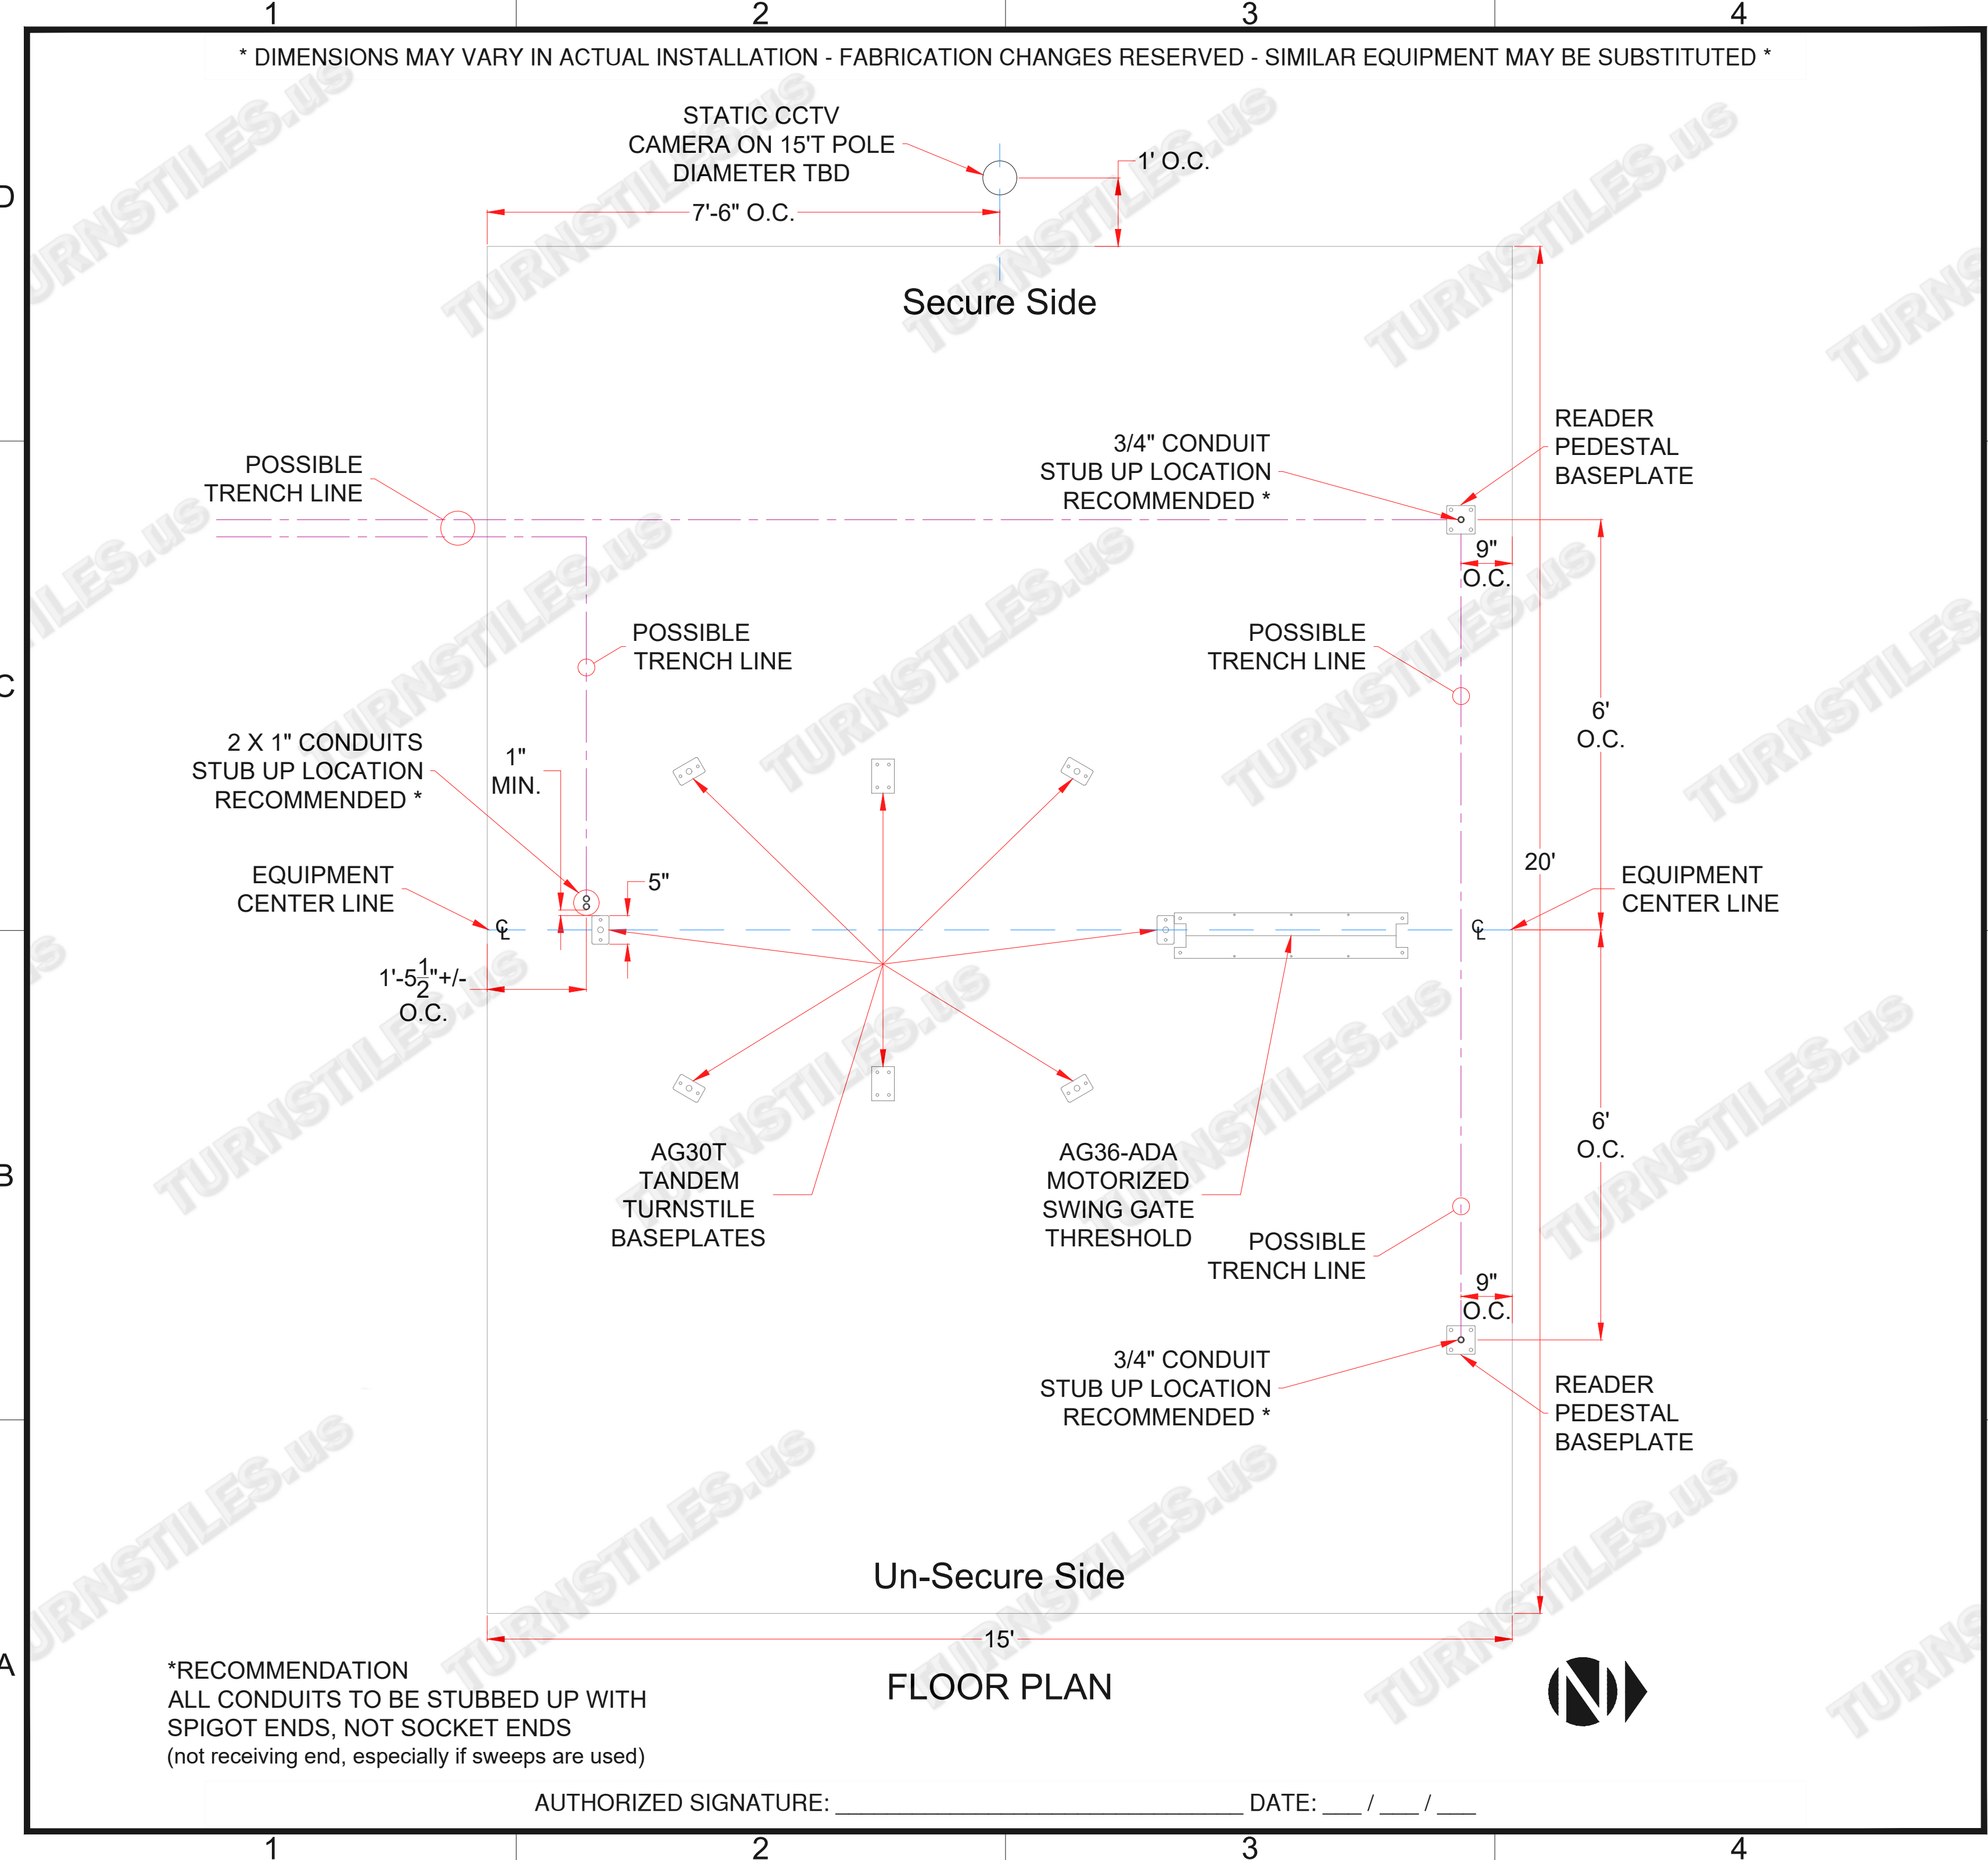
1 2 3 4

D

C

B

A

* DIMENSIONS MAY VARY IN ACTUAL INSTALLATION - FABRICATION CHANGES RESERVED - SIMILAR EQUIPMENT MAY BE SUBSTITUTED *

STATIC CCTV CAMERA ON 15'T POLE DIAMETER TBD

1' O.C.

7'-6" O.C.

Secure Side

POSSIBLE TRENCH LINE

3/4" CONDUIT STUB UP LOCATION RECOMMENDED *

READER PEDESTAL BASEPLATE

9" O.C.

POSSIBLE TRENCH LINE

POSSIBLE TRENCH LINE

6' O.C.

2 X 1" CONDUITS STUB UP LOCATION RECOMMENDED *

1" MIN.

20'

EQUIPMENT CENTER LINE

5"

EQUIPMENT CENTER LINE

℄

℄

$1'-5\frac{1}{2}$"+/- O.C.

6' O.C.

AG30T TANDEM TURNSTILE BASEPLATES

AG36-ADA MOTORIZED SWING GATE THRESHOLD

POSSIBLE TRENCH LINE

9" O.C.

3/4" CONDUIT STUB UP LOCATION RECOMMENDED *

READER PEDESTAL BASEPLATE

Un-Secure Side

15'

*RECOMMENDATION
ALL CONDUITS TO BE STUBBED UP WITH SPIGOT ENDS, NOT SOCKET ENDS
(not receiving end, especially if sweeps are used)

FLOOR PLAN

AUTHORIZED SIGNATURE: ________________________________ DATE: ___ / ___ / ___

1 2 3 4

TURNSTILES.US